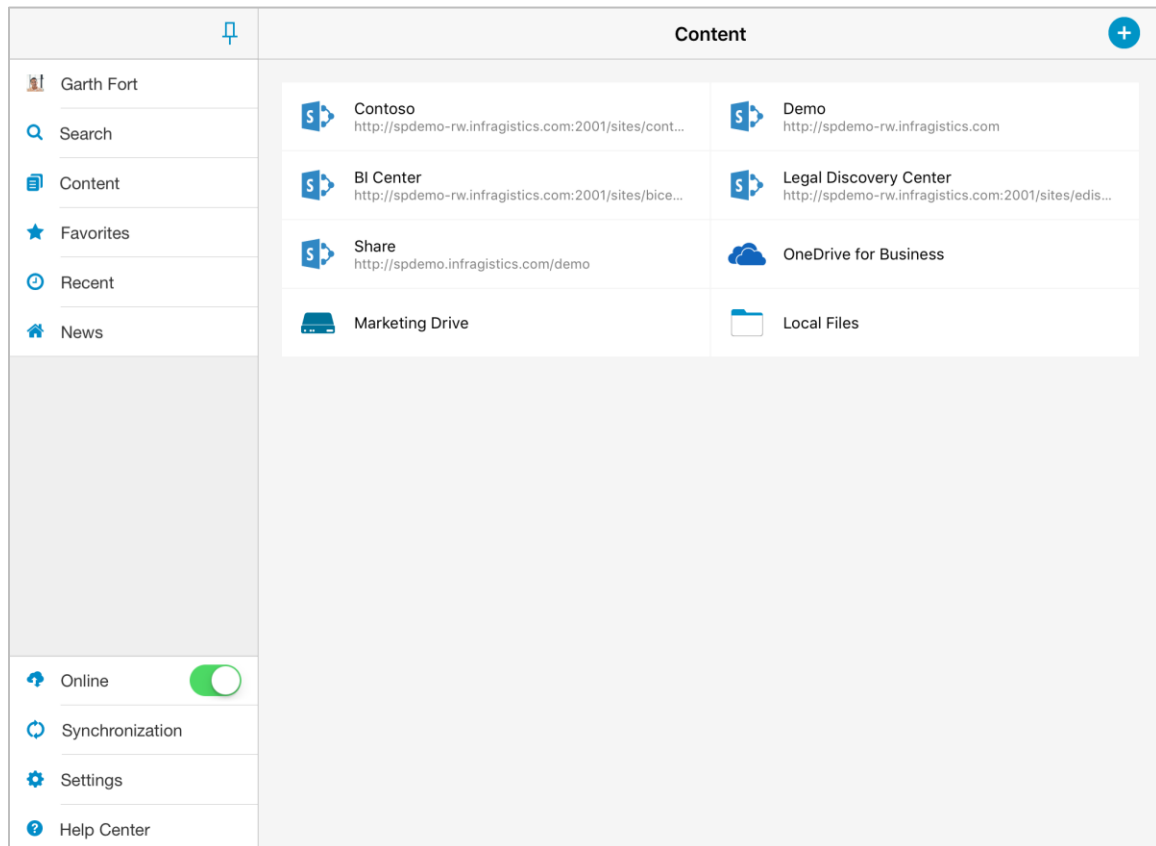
Garth Fort
Search
Content
Favorites
Recent
News

Online
Synchronization
Settings
Help Center

Content

Contoso
http://spdemo-rw.infragistics.com:2001/sites/cont...

Demo
http://spdemo-rw.infragistics.com

BI Center
http://spdemo-rw.infragistics.com:2001/sites/bice...

Legal Discovery Center
http://spdemo-rw.infragistics.com:2001/sites/edis...

Share
http://spdemo.infragistics.com/demo

OneDrive for Business

Marketing Drive

Local Files